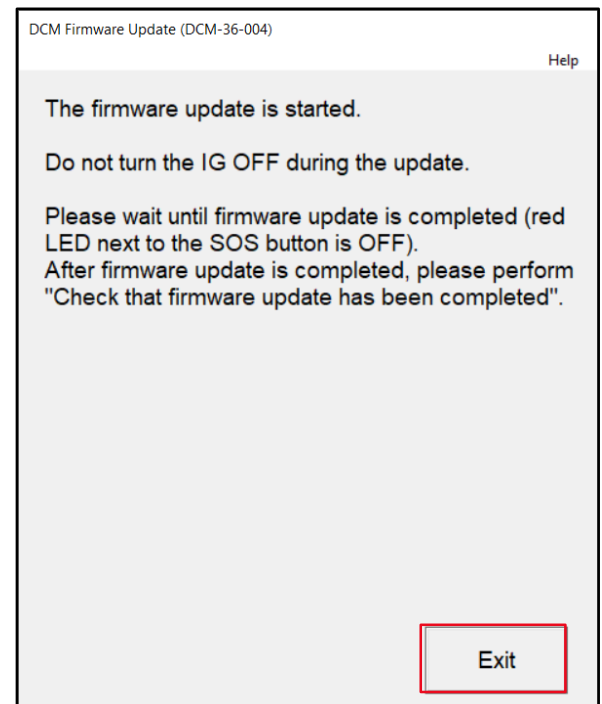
DCM Firmware Update (DCM-36-004)

Help

The firmware update is started.

Do not turn the IG OFF during the update.

Please wait until firmware update is completed (red LED next to the SOS button is OFF).
After firmware update is completed, please perform "Check that firmware update has been completed".

Exit